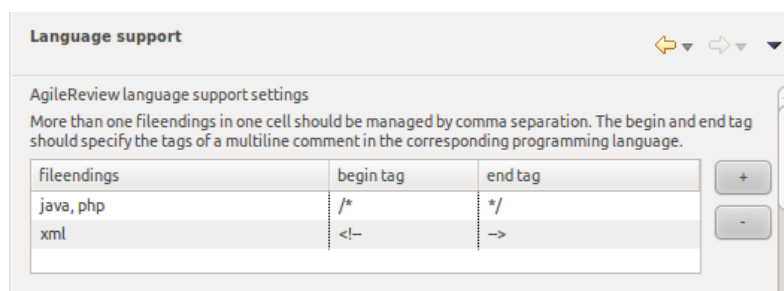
Language support

AgileReview language support settings
More than one fileendings in one cell should be managed by comma separation. The begin and end tag should specify the tags of a multiline comment in the corresponding programming language.

| fileendings | begin tag | end tag |
|---|---|---|
| java, php | /* | */ |
| xml | <!– | –> |

+

-